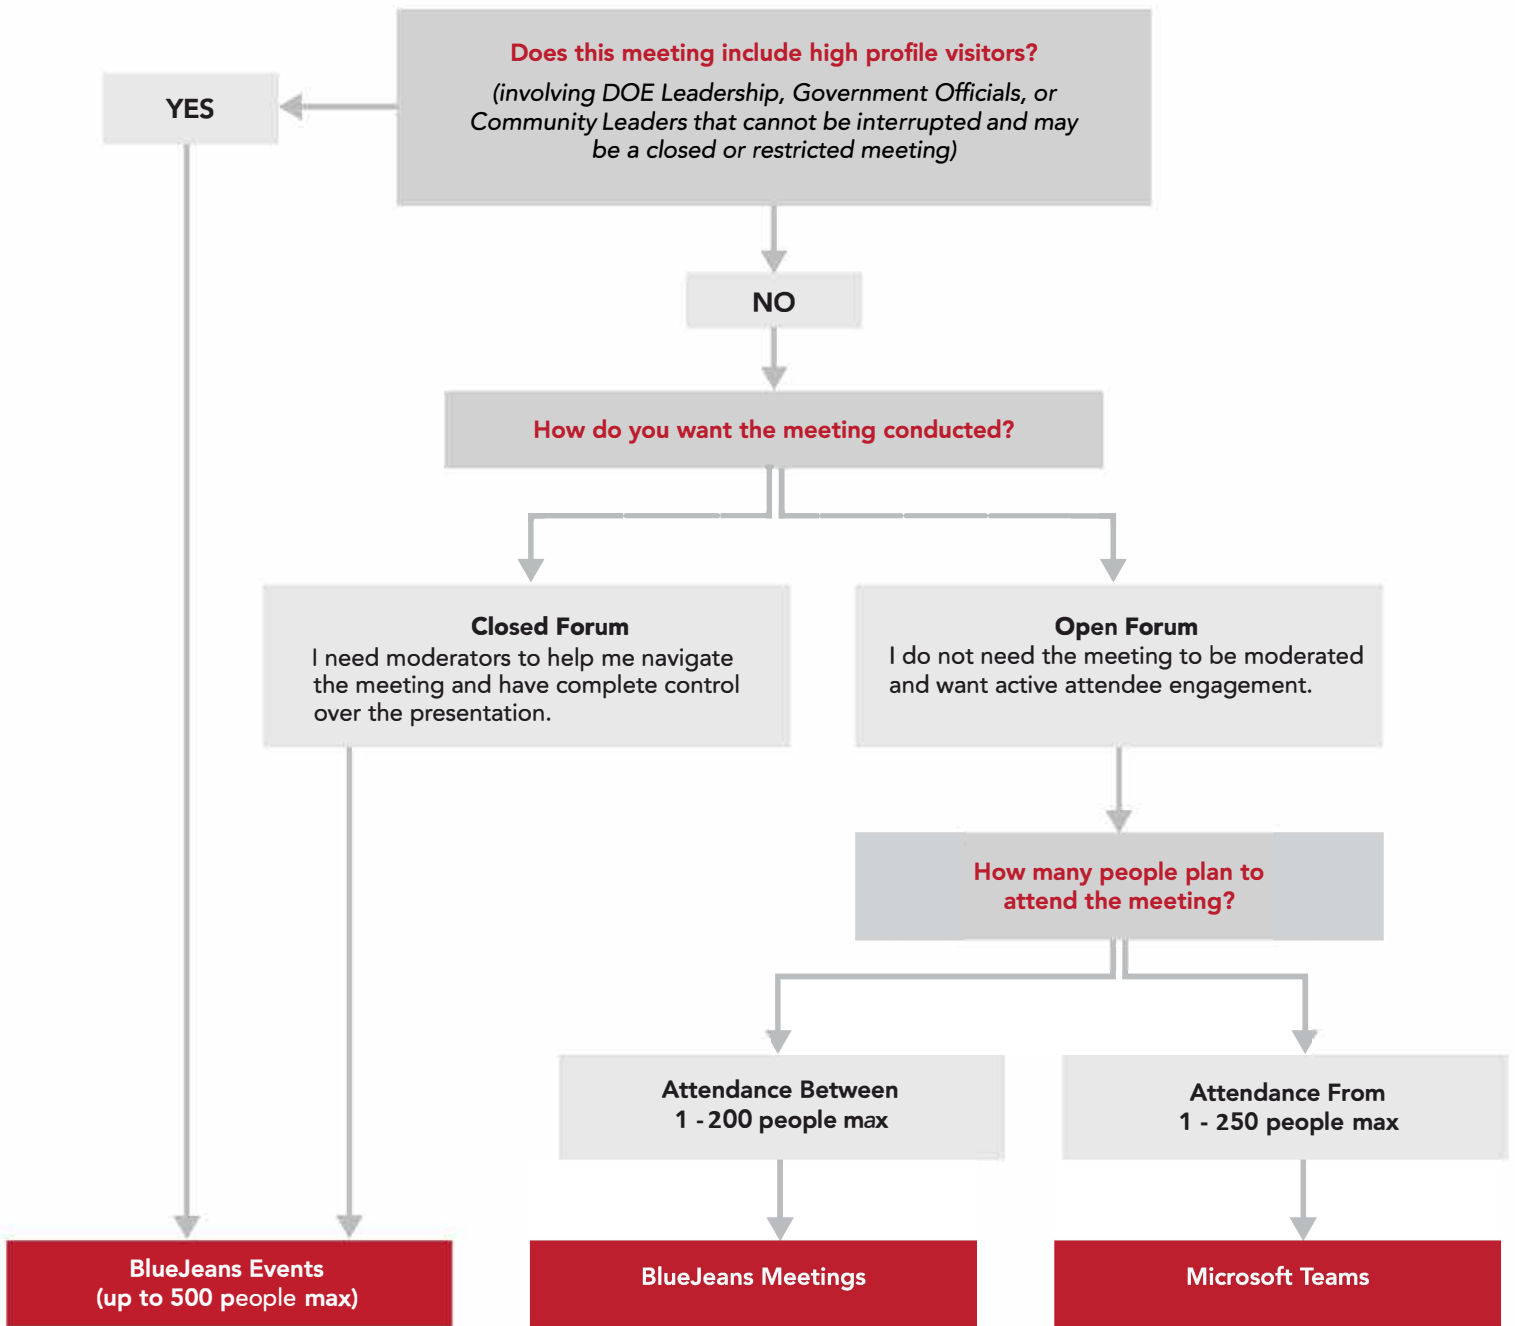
Does this meeting include high profile visitors?
(involving DOE Leadership, Government Officials, or Community Leaders that cannot be interrupted and may be a closed or restricted meeting)

YES

NO

How do you want the meeting conducted?

Closed Forum
I need moderators to help me navigate the meeting and have complete control over the presentation.

Open Forum
I do not need the meeting to be moderated and want active attendee engagement.

How many people plan to attend the meeting?

Attendance Between
1 - 200 people max

Attendance From
1 - 250 people max

BlueJeans Events
(up to 500 people max)

BlueJeans Meetings

Microsoft Teams